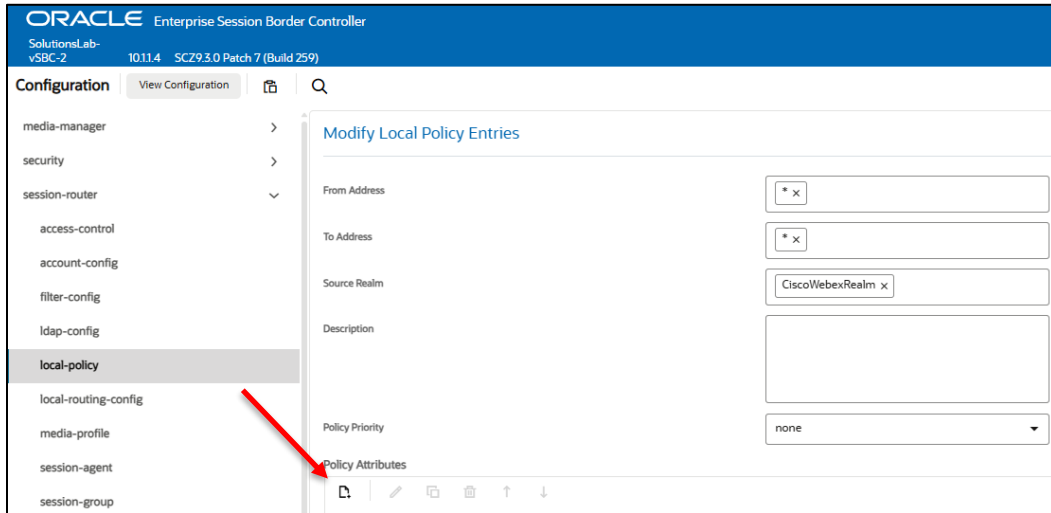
ORACLE Enterprise Session Border Controller

SolutionsLab-vSBC-2 10.1.1.4 SCZ9.3.0 Patch 7 (Build 259)

Configuration View Configuration

media-manager
security
session-router
access-control
account-config
filter-config
ldap-config
local-policy
local-routing-config
media-profile
session-agent
session-group

Modify Local Policy Entries

From Address
* ×

To Address
* ×

Source Realm
CiscoWebexRealm ×

Description

Policy Priority
none

Policy Attributes